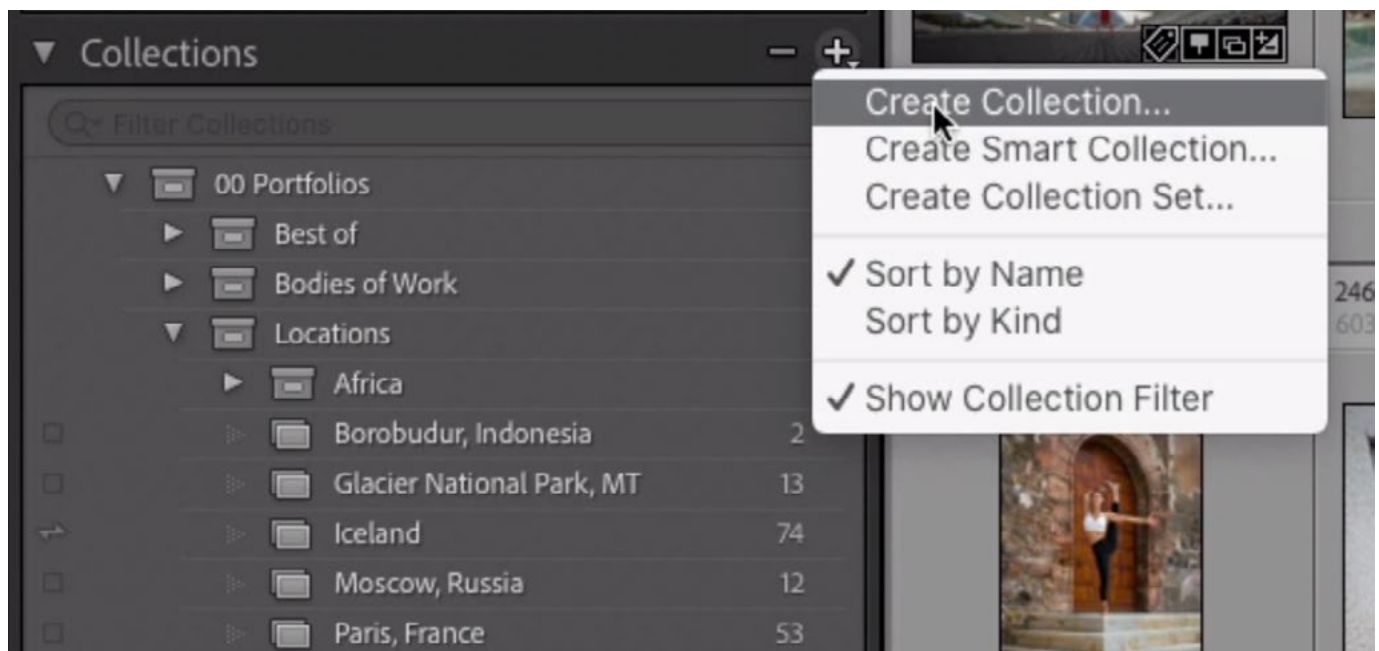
Collections

Filter Collections

00 Portfolios
Best of
Bodies of Work
Locations
Africa
Borobudur, Indonesia 2
Glacier National Park, MT 13
Iceland 74
Moscow, Russia 12
Paris, France 53

Create Collection...
Create Smart Collection...
Create Collection Set...
✓ Sort by Name
Sort by Kind
✓ Show Collection Filter

246
603